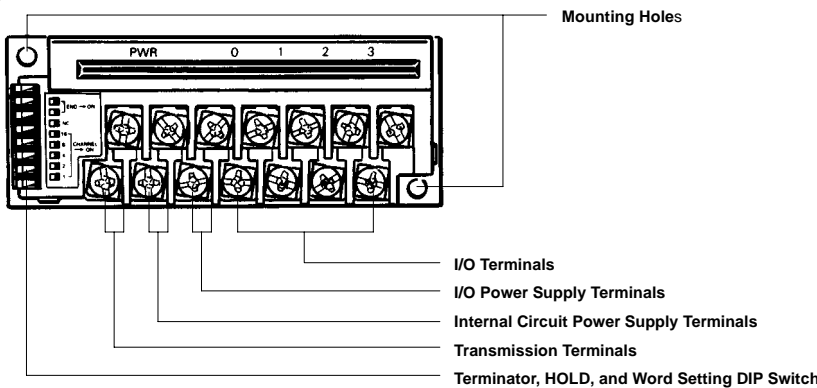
Mounting Holes

PWR 0 1 2 3

END → ON
NC
16
8
4
2
1
CHANNEL → ON

I/O Terminals

I/O Power Supply Terminals

Internal Circuit Power Supply Terminals

Transmission Terminals

Terminator, HOLD, and Word Setting DIP Switch